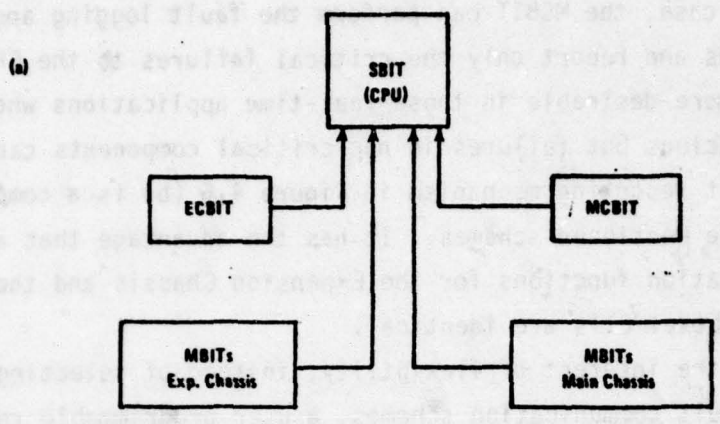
(a)

SBIT (CPU)

ECBIT

MCBIT

MBITs Exp. Chassis

MBITs Main Chassis

case, the MCBIT can perform the fault logging and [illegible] and report only the critical failures to the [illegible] more desirable in those real-time applications where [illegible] but failures in non-critical components can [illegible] scheme shown in Figure 4.b (b) is a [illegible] additional chassis. It has the advantage that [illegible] functions for the Expansion Chassis and the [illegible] are identical.

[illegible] communication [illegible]